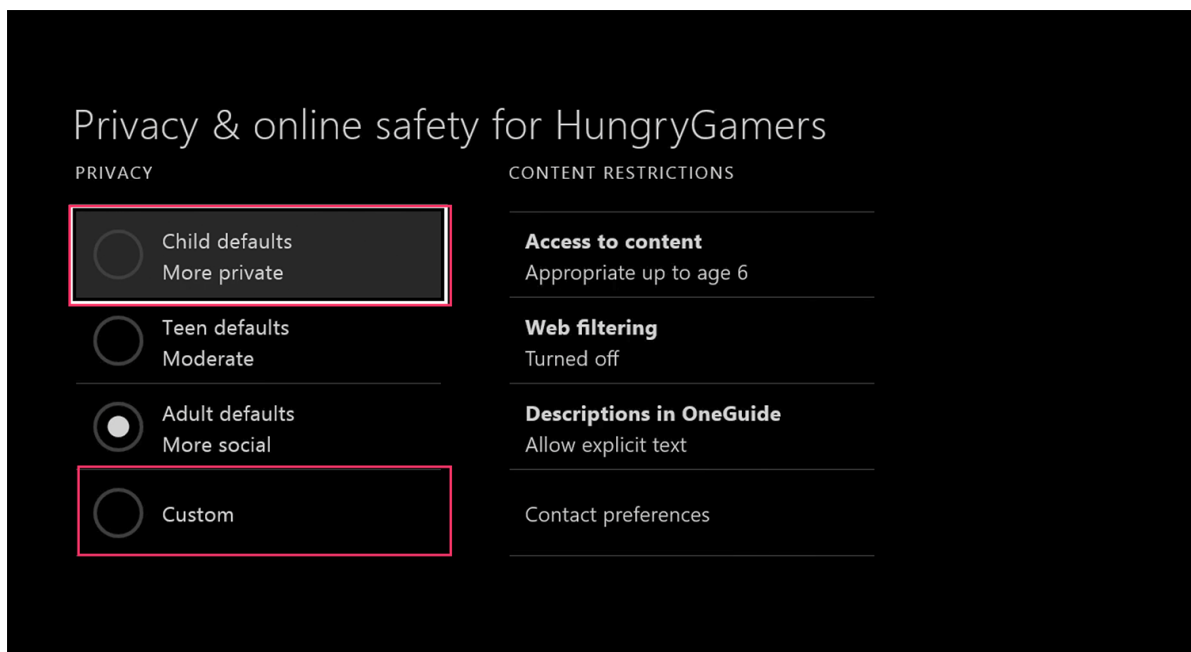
Privacy & online safety for HungryGamers

PRIVACY

Child defaults
More private

Teen defaults
Moderate

Adult defaults
More social

Custom

CONTENT RESTRICTIONS

Access to content
Appropriate up to age 6

Web filtering
Turned off

Descriptions in OneGuide
Allow explicit text

Contact preferences